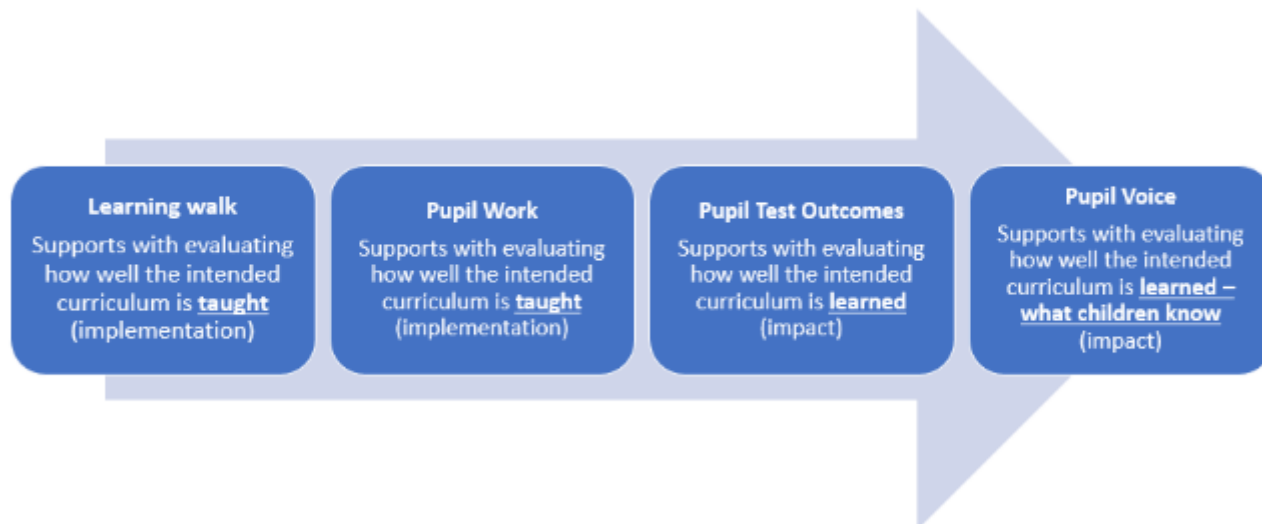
Learning walk
Supports with evaluating how well the intended curriculum is taught (implementation)

Pupil Work
Supports with evaluating how well the intended curriculum is taught (implementation)

Pupil Test Outcomes
Supports with evaluating how well the intended curriculum is learned (impact)

Pupil Voice
Supports with evaluating how well the intended curriculum is learned – what children know (impact)